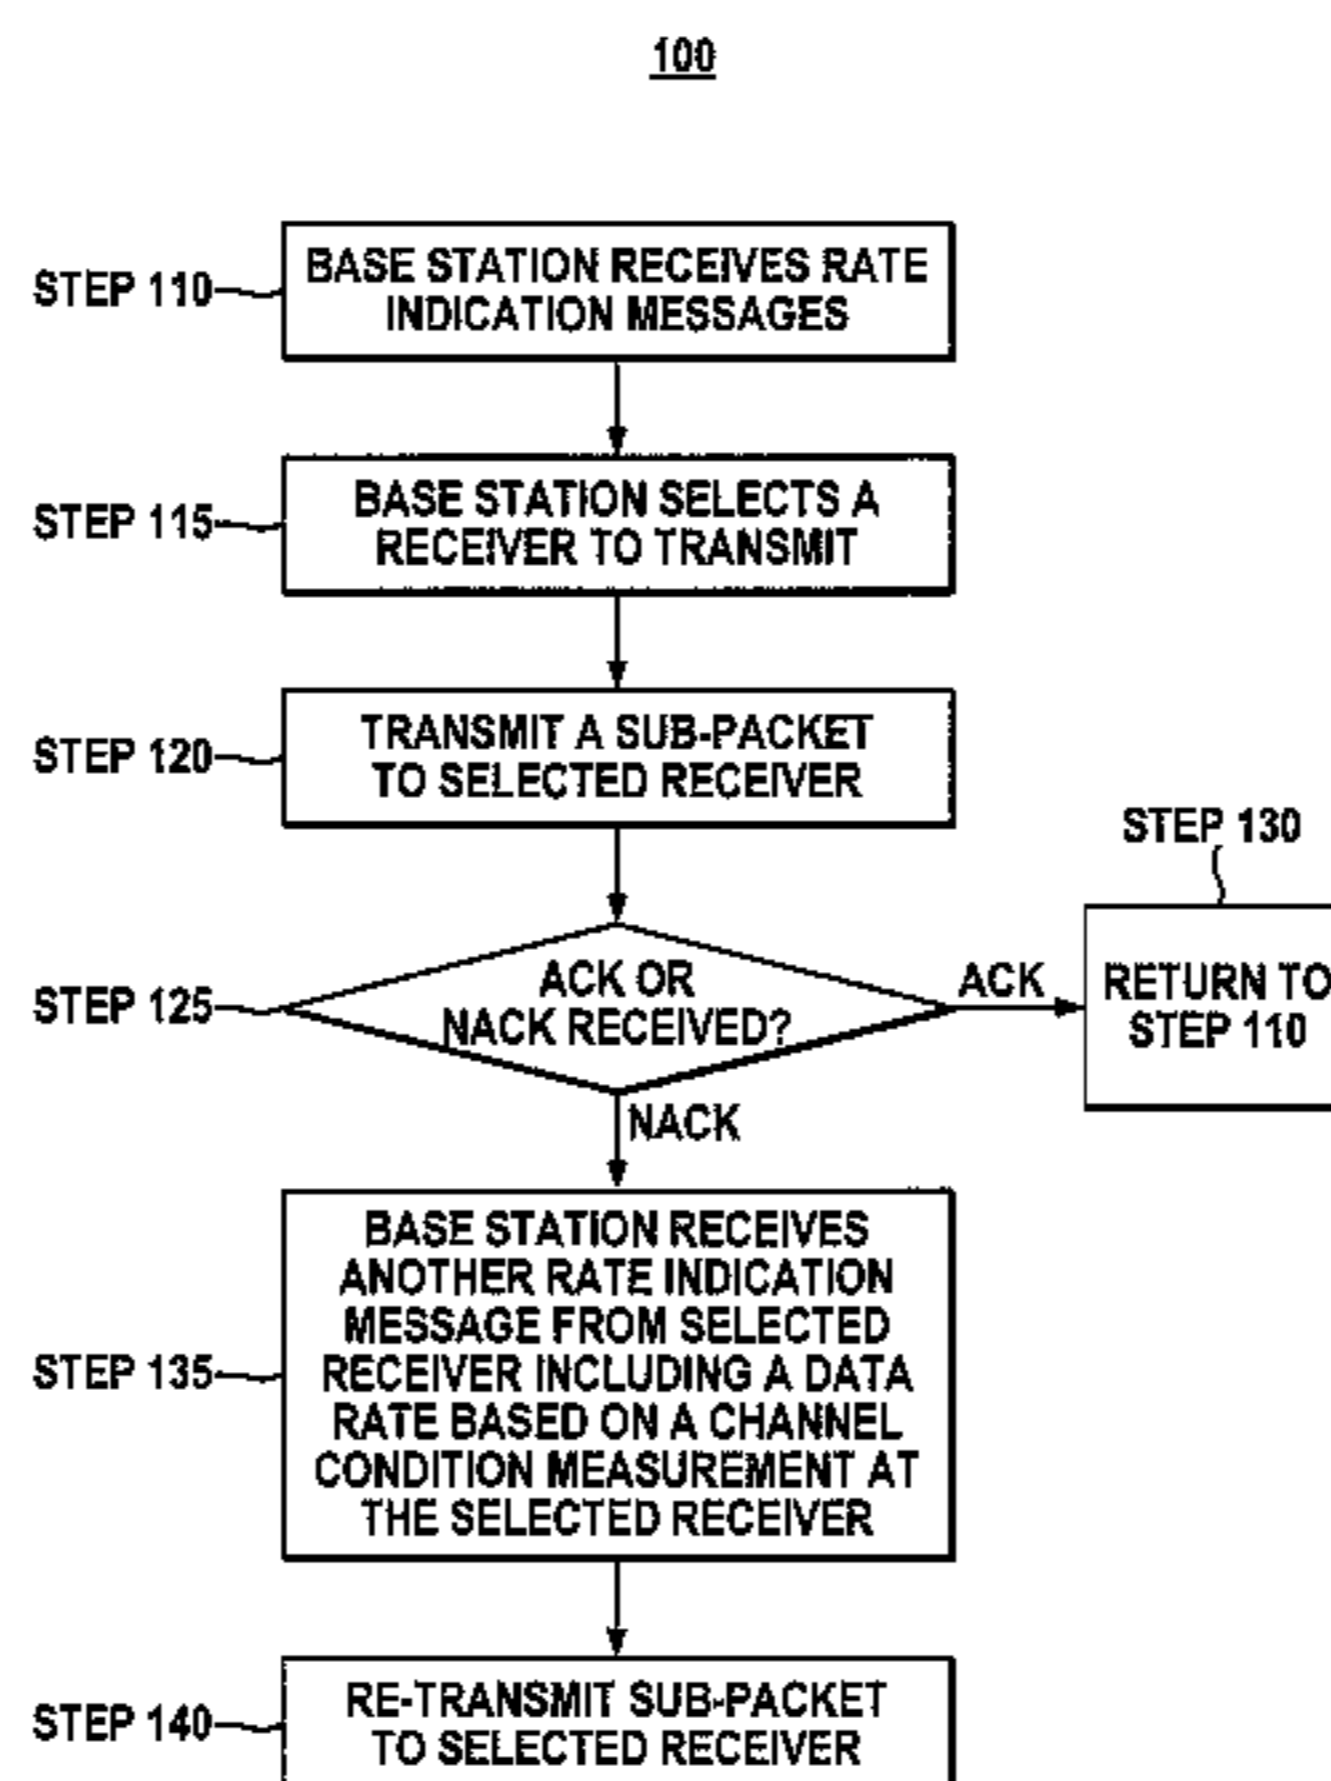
100

STEP 110

BASE STATION RECEIVES RATE INDICATION MESSAGES

STEP 115

BASE STATION SELECTS A RECEIVER TO TRANSMIT

STEP 120

TRANSMIT A SUB-PACKET TO SELECTED RECEIVER

STEP 130

STEP 125

ACK OR NACK RECEIVED?

ACK

RETURN TO STEP 110

NACK

STEP 135

BASE STATION RECEIVES ANOTHER RATE INDICATION MESSAGE FROM SELECTED RECEIVER INCLUDING A DATA RATE BASED ON A CHANNEL CONDITION MEASUREMENT AT THE SELECTED RECEIVER

STEP 140

RE-TRANSMIT SUB-PACKET TO SELECTED RECEIVER